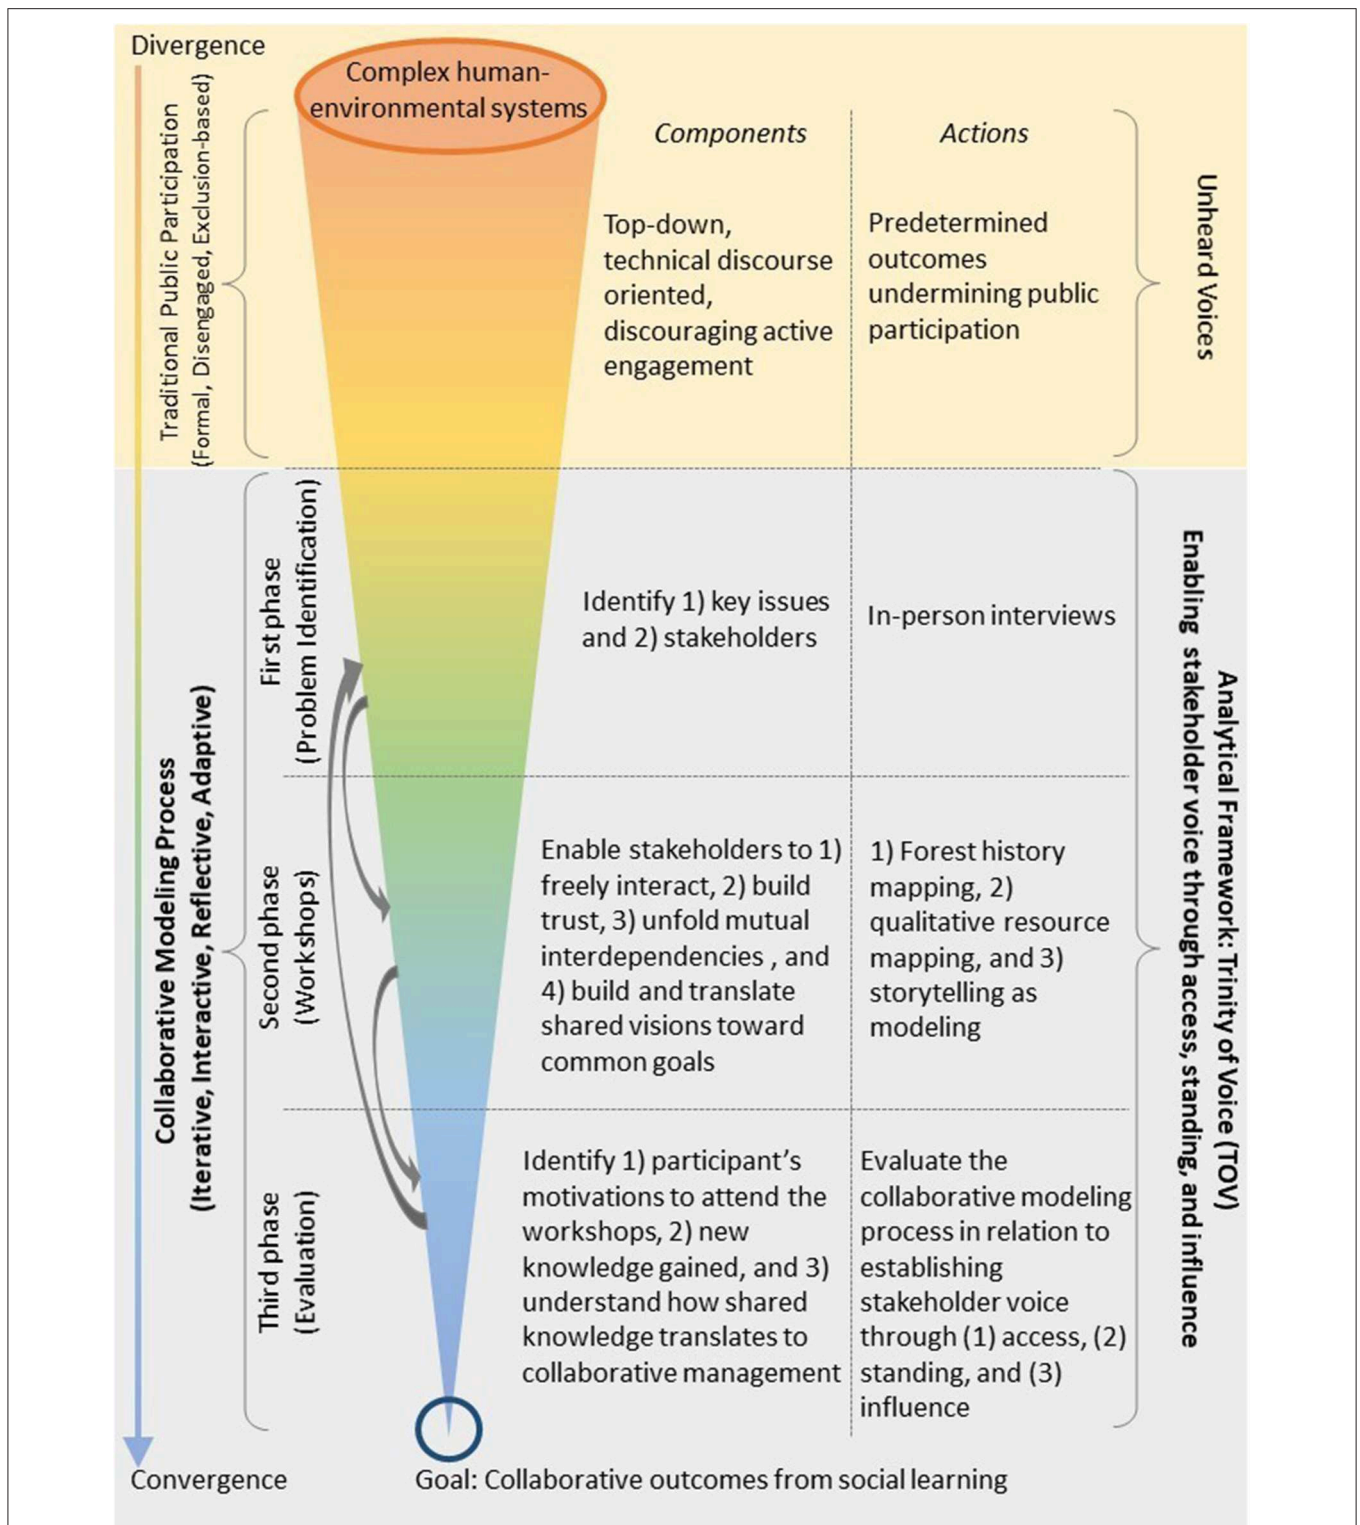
Divergence

Traditional Public Participation (Formal, Disengaged, Exclusion-based)

Complex human-environmental systems

Components

Actions

Top-down, technical discourse oriented, discouraging active engagement

Predetermined outcomes undermining public participation

Unheard Voices

Collaborative Modeling Process (Iterative, Interactive, Reflective, Adaptive)

First phase (Problem Identification)

Identify 1) key issues and 2) stakeholders

In-person interviews

Second phase (Workshops)

Enable stakeholders to 1) freely interact, 2) build trust, 3) unfold mutual interdependencies , and 4) build and translate shared visions toward common goals

1) Forest history mapping, 2) qualitative resource mapping, and 3) storytelling as modeling

Third phase (Evaluation)

Identify 1) participant's motivations to attend the workshops, 2) new knowledge gained, and 3) understand how shared knowledge translates to collaborative management

Evaluate the collaborative modeling process in relation to establishing stakeholder voice through (1) access, (2) standing, and (3) influence

Analytical Framework: Trinity of Voice (TOV)
Enabling stakeholder voice through access, standing, and influence

Convergence

Goal: Collaborative outcomes from social learning